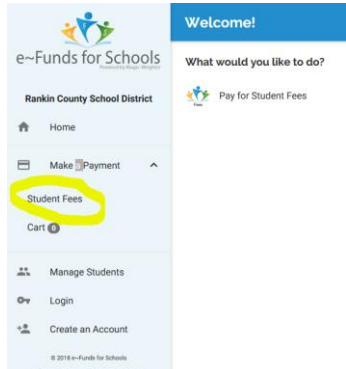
e~Funds for Schools
Powered by Magic Wrighter

Rankin County School District

Home

Make a Payment

Student Fees

Cart 0

Manage Students

Login

Create an Account

© 2018 e~Funds for Schools

Welcome!

What would you like to do?

Fees

Pay for Student Fees